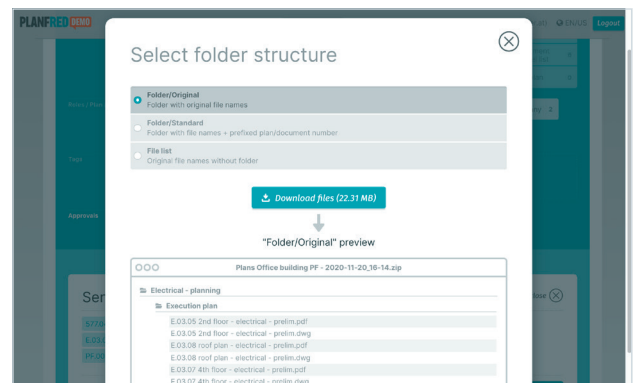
PLANFRED DEMO

EN/US Logout

Select folder structure

Folder/Original
Folder with original file names

Folder/Standard
Folder with file names + prefixed plan/document number

File list
Original file names without folder

Download files (22.31 MB)

"Folder/Original" preview

Plans Office building PF - 2020-11-20_16-14.zip

Electrical - planning

Execution plan

E.03.05 2nd floor - electrical - prelim.pdf
E.03.05 2nd floor - electrical - prelim.dwg
E.03.08 roof plan - electrical - prelim.pdf
E.03.08 roof plan - electrical - prelim.dwg
E.03.07 4th floor - electrical - prelim.pdf
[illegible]

Sen

Approvals

Tags

Close